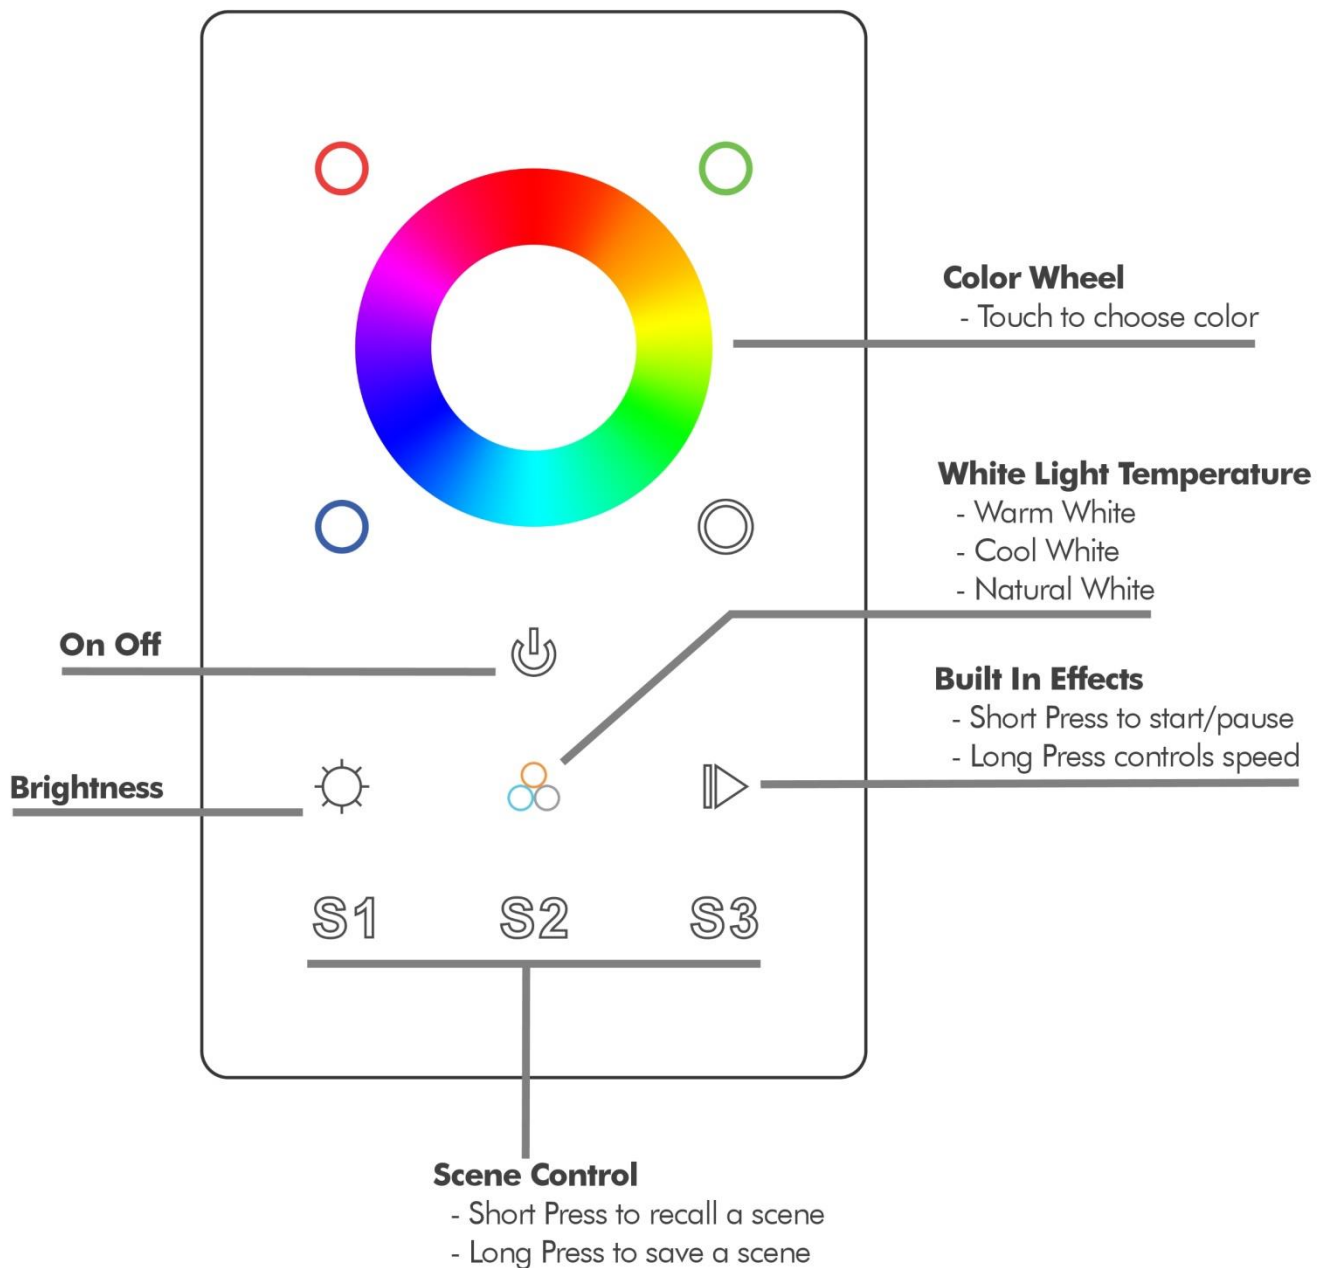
Color Wheel
- Touch to choose color

White Light Temperature
- Warm White
- Cool White
- Natural White

On Off

Built In Effects
- Short Press to start/pause
- Long Press controls speed

Brightness

S1 S2 S3

Scene Control
- Short Press to recall a scene
- Long Press to save a scene